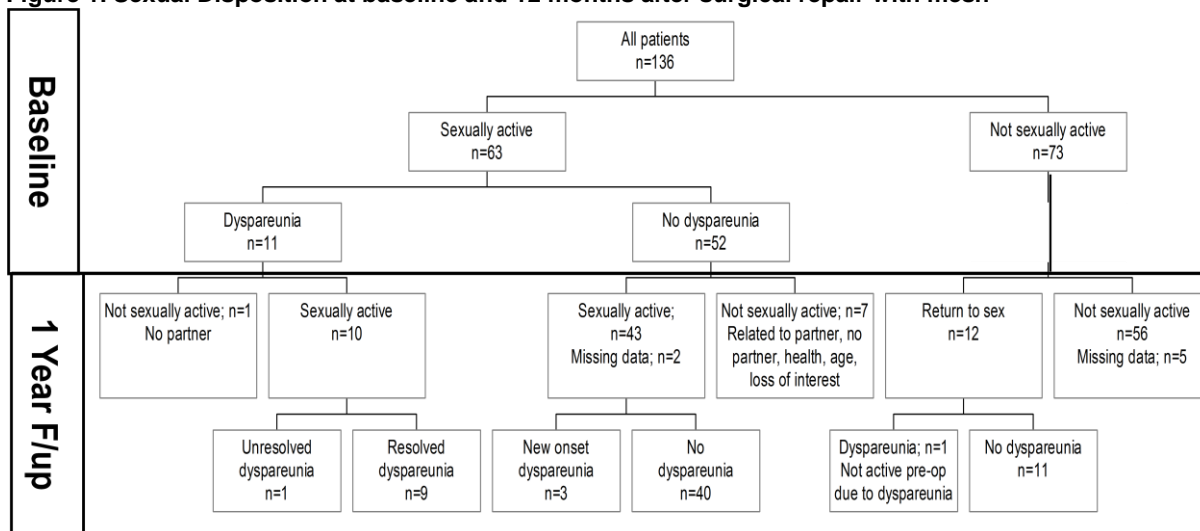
Figure 1. Sexual Disposition at baseline and 12 months after surgical repair with mesh

Baseline

1 Year F/up

All patients
n=136

Sexually active
n=63

Not sexually active
n=73

Dyspareunia
n=11

No dyspareunia
n=52

Not sexually active; n=1
No partner

Sexually active
n=10

Sexually active;
n=43
Missing data; n=2

Not sexually active; n=7
Related to partner, no partner, health, age, loss of interest

Return to sex
n=12

Not sexually active
n=56
Missing data; n=5

Unresolved dyspareunia
n=1

Resolved dyspareunia
n=9

New onset dyspareunia
n=3

No dyspareunia
n=40

Dyspareunia; n=1
Not active pre-op due to dyspareunia

No dyspareunia
n=11